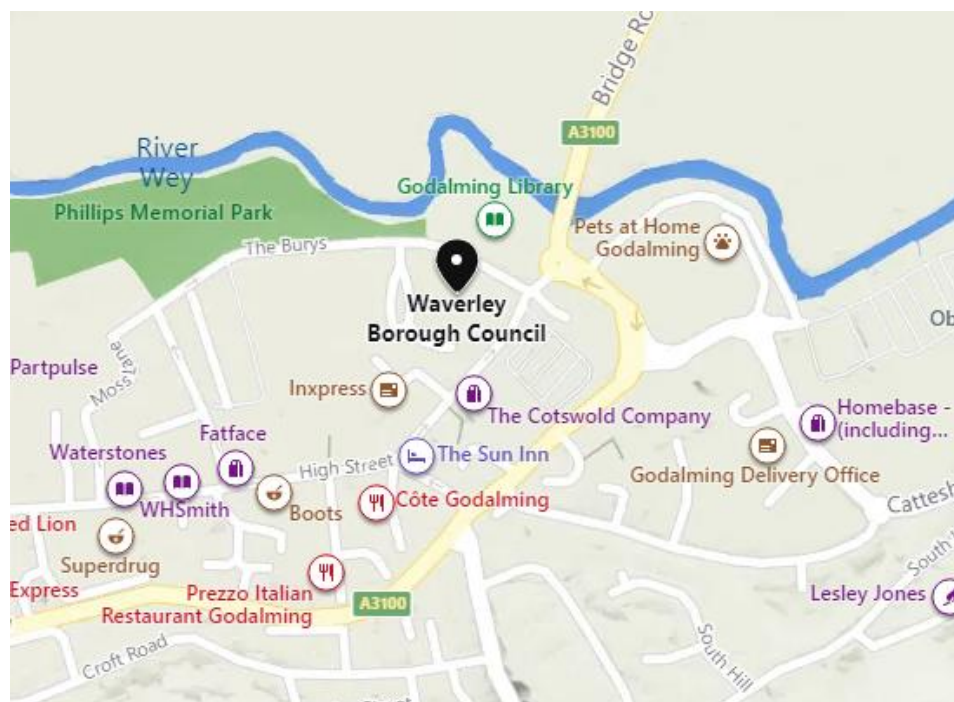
Bridge Ro
A3100
River Wey
Godalming Library
Phillips Memorial Park
The Burys
Pets at Home Godalming
Waverley Borough Council
Ob
Partpulse
Moss Lane
Inxpress
The Cotswold Company
Homebase - (including...
Fatface
Waterstones
High Street
The Sun Inn
Godalming Delivery Office
WHSmith
Boots
Côte Godalming
Cattesh
ed Lion
Superdrug
South
Express
Prezzo Italian Restaurant Godalming
A3100
Lesley Jones
Croft Road
South Hill